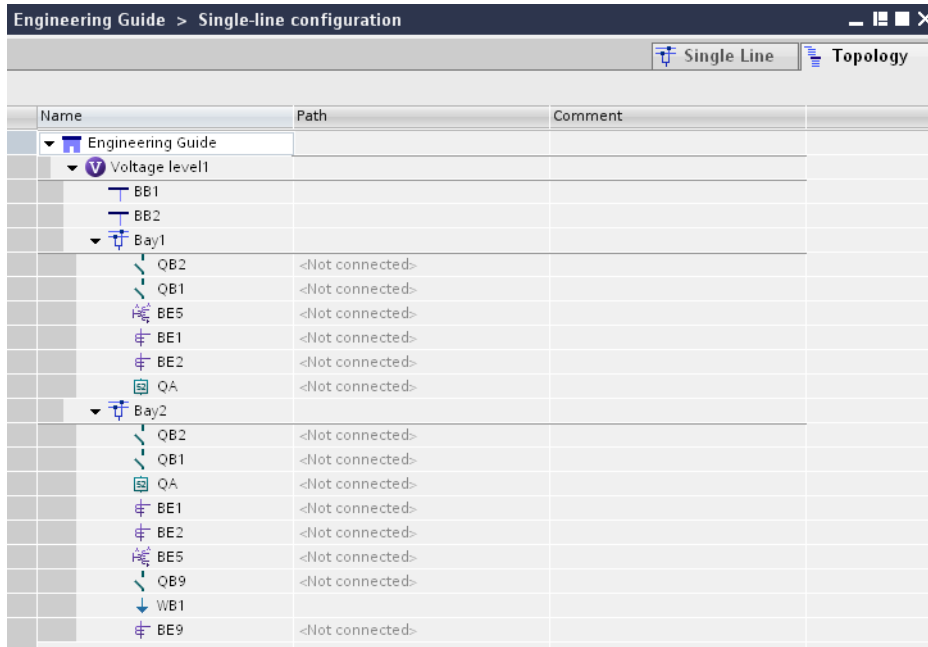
Engineering Guide > Single-line configuration

Single Line | Topology

| Name | Path | Comment |
|---|---|---|
| Engineering Guide | | |
| Voltage level1 | | |
| BB1 | | |
| BB2 | | |
| Bay1 | | |
| QB2 | <Not connected> | |
| QB1 | <Not connected> | |
| BE5 | <Not connected> | |
| BE1 | <Not connected> | |
| BE2 | <Not connected> | |
| QA | <Not connected> | |
| Bay2 | | |
| QB2 | <Not connected> | |
| QB1 | <Not connected> | |
| QA | <Not connected> | |
| BE1 | <Not connected> | |
| BE2 | <Not connected> | |
| BE5 | <Not connected> | |
| QB9 | <Not connected> | |
| WB1 | | |
| BE9 | <Not connected> | |